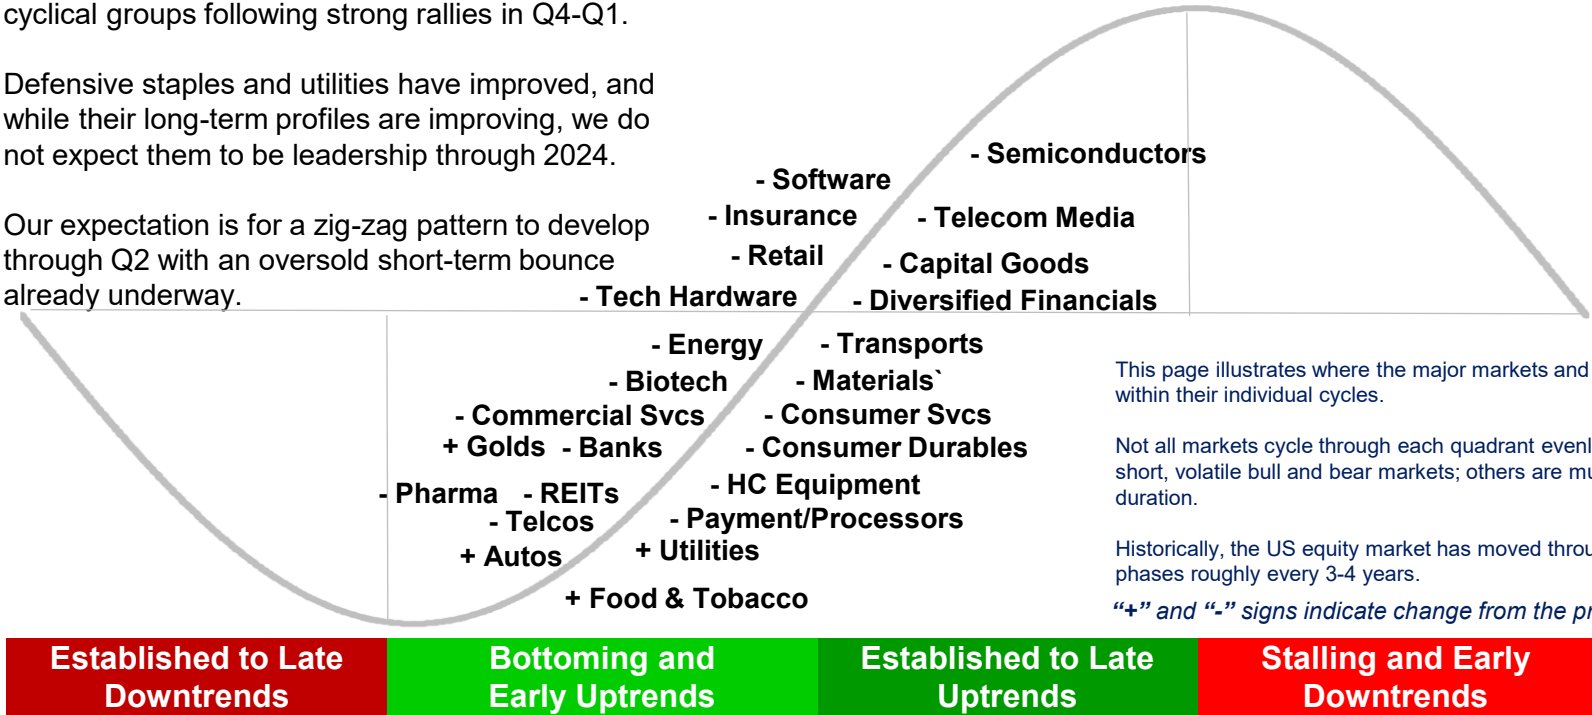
cyclical groups following strong rallies in Q4-Q1.

Defensive staples and utilities have improved, and while their long-term profiles are improving, we do not expect them to be leadership through 2024.

Our expectation is for a zig-zag pattern to develop through Q2 with an oversold short-term bounce already underway.

- Semiconductors
- Software
- Insurance
- Telecom Media
- Retail
- Capital Goods
- Tech Hardware
- Diversified Financials
- Energy
- Transports
- Biotech
- Materials`
- Commercial Svcs
- Consumer Svcs
+ Golds
- Banks
- Consumer Durables
- Pharma
- REITs
- HC Equipment
- Telcos
- Payment/Processors
+ Autos
+ Utilities
+ Food & Tobacco

This page illustrates where the major markets and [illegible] within their individual cycles.

Not all markets cycle through each quadrant evenl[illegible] short, volatile bull and bear markets; others are mu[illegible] duration.

Historically, the US equity market has moved throu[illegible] phases roughly every 3-4 years.

"+" and "-" signs indicate change from the pr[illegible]

| Established to Late Downtrends | Bottoming and Early Uptrends | Established to Late Uptrends | Stalling and Early Downtrends |
|---|---|---|---|